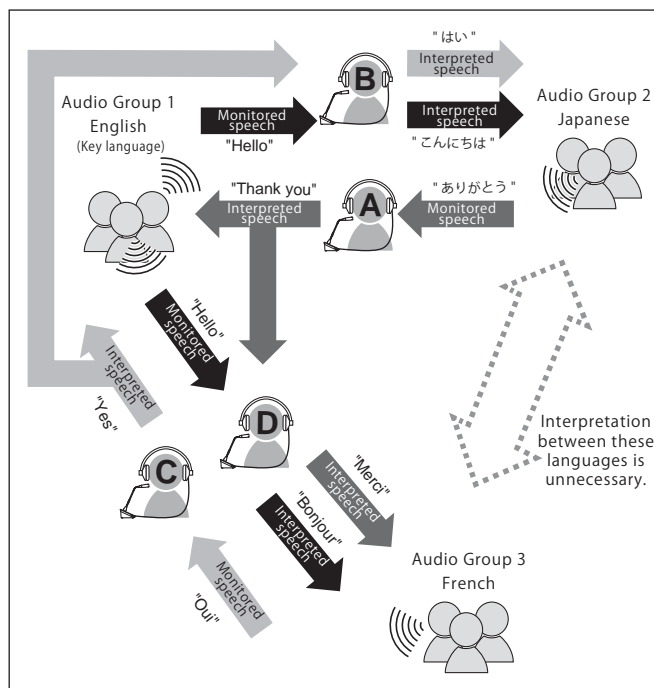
" はい "
Interpreted speech

B

Audio Group 1
English
(Key language)

Monitored speech
"Hello"

Interpreted speech
" こんにちは "

Audio Group 2
Japanese

"Thank you"
Interpreted speech

A

" ありがとう "
Monitored speech

"Hello"
Monitored speech

Interpreted speech
"Yes"

D

C

"Merci"
Interpreted speech

"Bonjour"
Interpreted speech

Interpretation between these languages is unnecessary.

Monitored speech
"Oui"

Audio Group 3
French